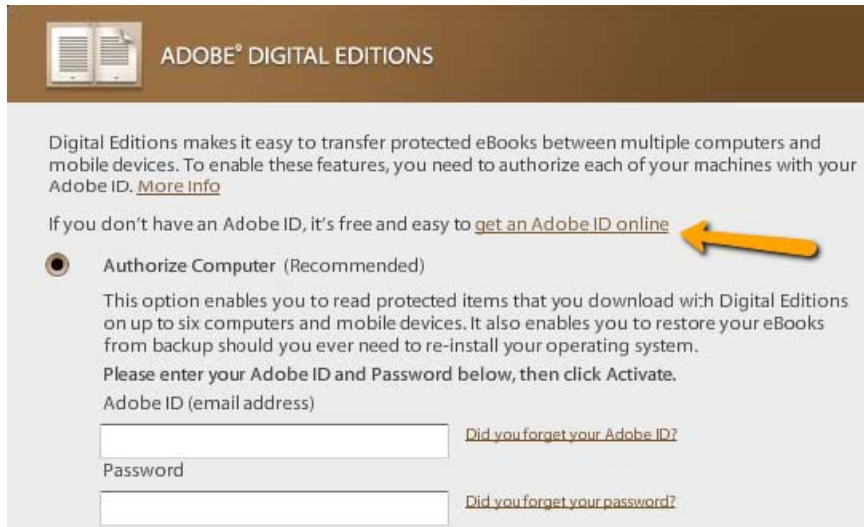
ADOBE® DIGITAL EDITIONS

Digital Editions makes it easy to transfer protected eBooks between multiple computers and mobile devices. To enable these features, you need to authorize each of your machines with your Adobe ID. More Info

If you don't have an Adobe ID, it's free and easy to get an Adobe ID online

Authorize Computer (Recommended)

This option enables you to read protected items that you download with Digital Editions on up to six computers and mobile devices. It also enables you to restore your eBooks from backup should you ever need to re-install your operating system.

Please enter your Adobe ID and Password below, then click Activate.

Adobe ID (email address)

Did you forget your Adobe ID?

Password

Did you forget your password?